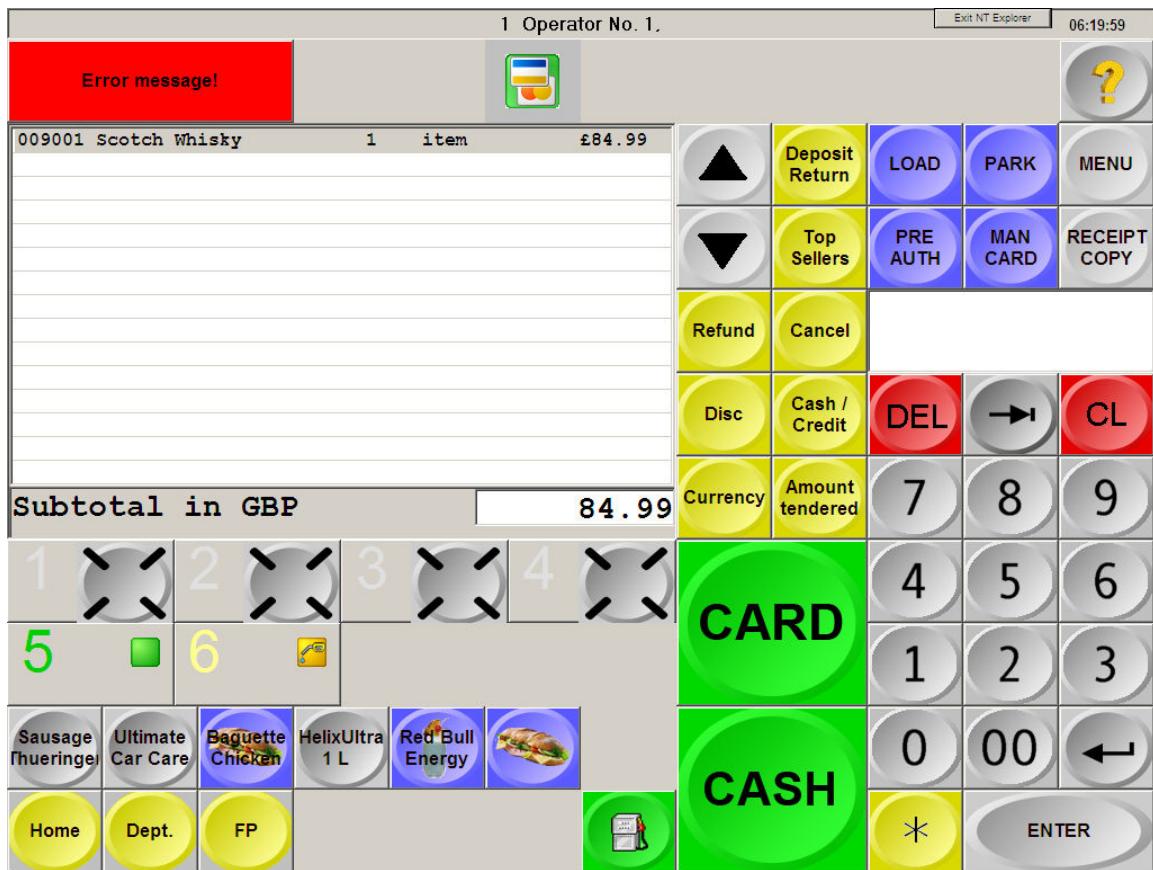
1 Operator No. 1.

Exit NT Explorer

06:19:59

Error message!

?

| 009001 Scotch Whisky | 1 | item | £84.99 |
|---|---|---|---|

Subtotal in GBP 84.99

Deposit Return

LOAD

PARK

MENU

Top Sellers

PRE AUTH

MAN CARD

RECEIPT COPY

Refund

Cancel

Disc

Cash / Credit

DEL

CL

Currency

Amount tendered

7 8 9

4 5 6

1 2 3

0 00

CARD

CASH

*

ENTER

1 2 3 4

5 6

Sausage Thueringer

Ultimate Car Care

Baguette Chicken

HelixUltra 1 L

Red Bull Energy

Home

Dept.

FP